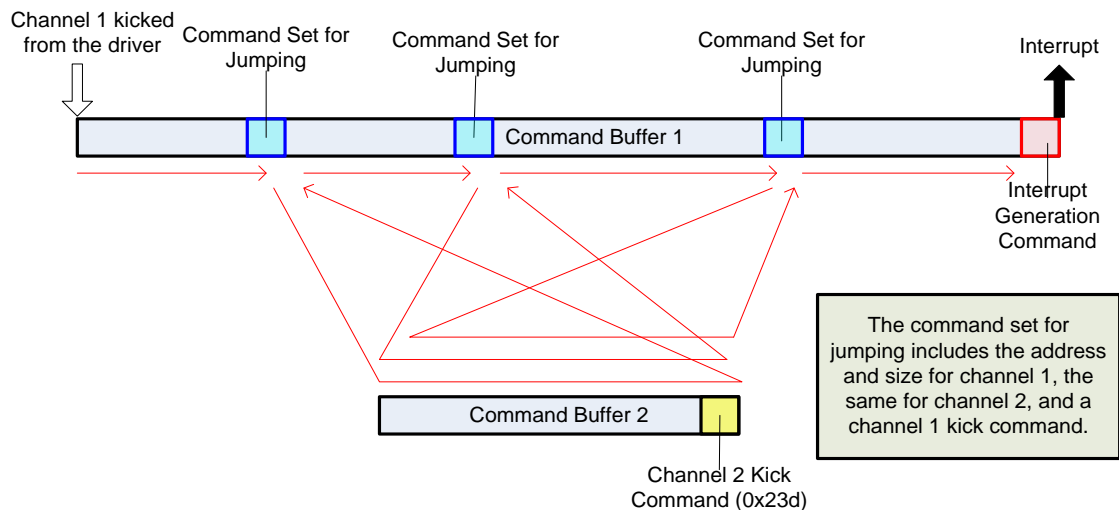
Channel 1 kicked from the driver

Command Set for Jumping

Command Set for Jumping

Command Set for Jumping

Interrupt

Command Buffer 1

Interrupt Generation Command

The command set for jumping includes the address and size for channel 1, the same for channel 2, and a channel 1 kick command.

Command Buffer 2

Channel 2 Kick Command (0x23d)